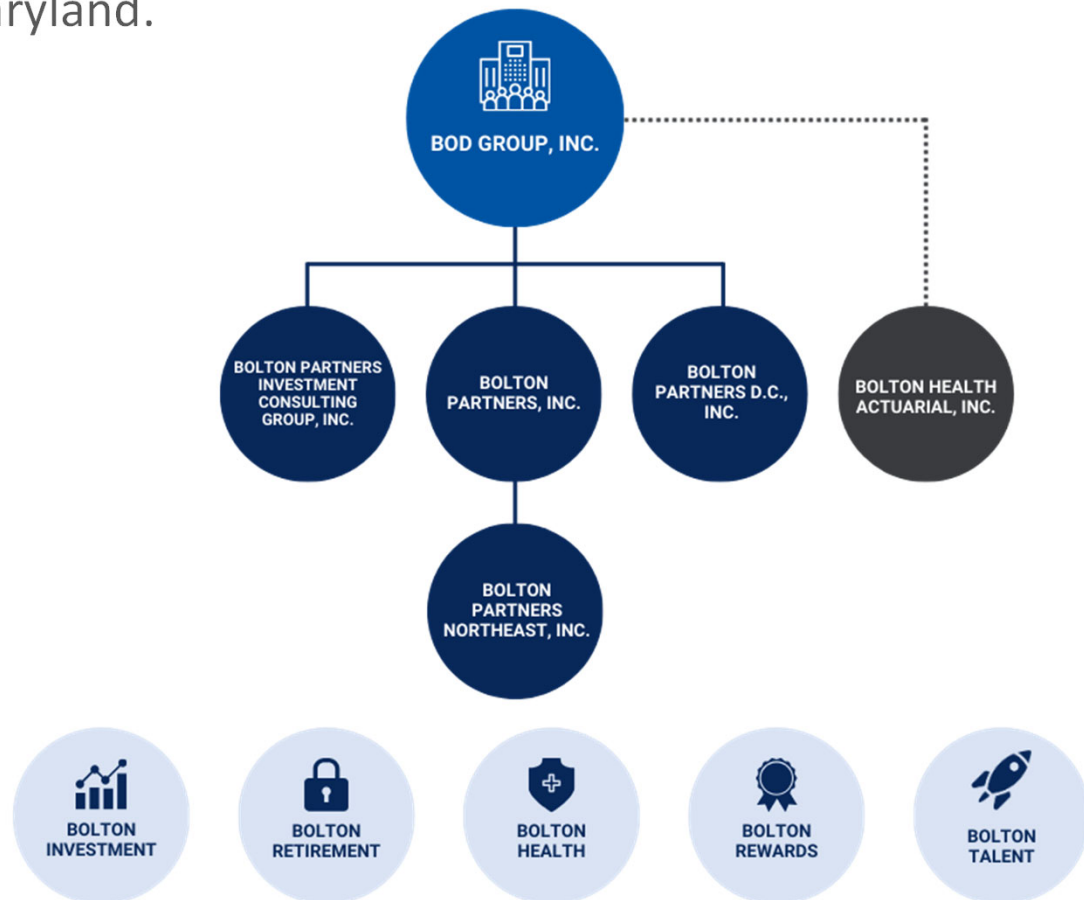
aryland.

BOD GROUP, INC.

BOLTON PARTNERS INVESTMENT CONSULTING GROUP, INC.

BOLTON PARTNERS, INC.

BOLTON PARTNERS D.C., INC.

BOLTON HEALTH ACTUARIAL, INC.

BOLTON PARTNERS NORTHEAST, INC.

BOLTON INVESTMENT

BOLTON RETIREMENT

BOLTON HEALTH

BOLTON REWARDS

BOLTON TALENT